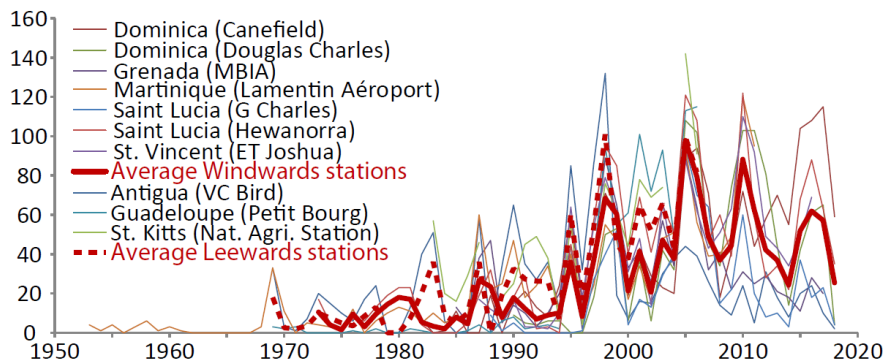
160
140
120
100
80
60
40
20
0

Dominica (Canefield)
Dominica (Douglas Charles)
Grenada (MBIA)
Martinique (Lamentin Aéroport)
Saint Lucia (G Charles)
Saint Lucia (Hewanorra)
St. Vincent (ET Joshua)
Average Windwards stations
Antigua (VC Bird)
Guadeloupe (Petit Bourg)
St. Kitts (Nat. Agri. Station)
Average Leewards stations

1950 1960 1970 1980 1990 2000 2010 2020